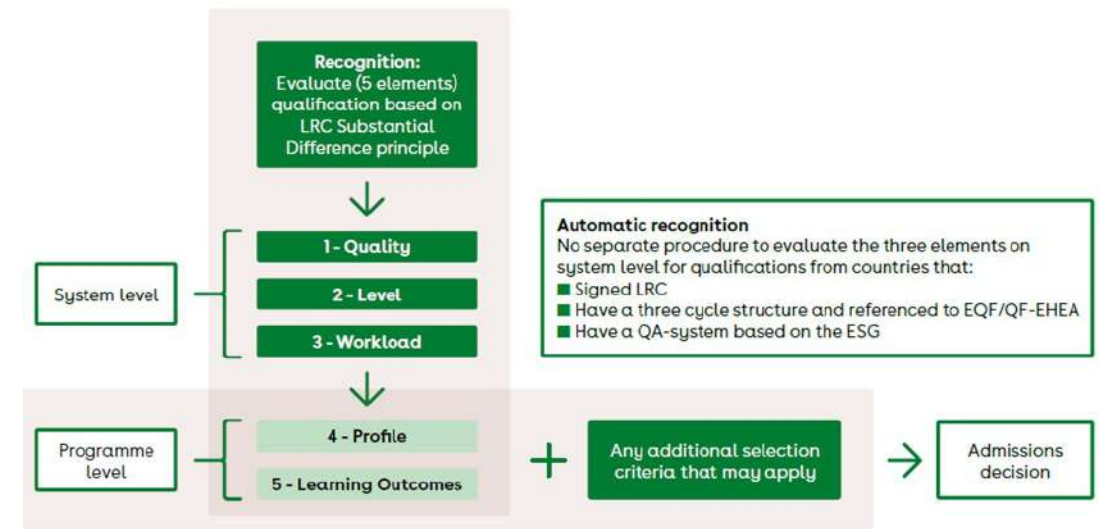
Recognition:
Evaluate (5 elements) qualification based on LRC Substantial Difference principle

Automatic recognition
No separate procedure to evaluate the three elements on system level for qualifications from countries that:
Signed LRC
Have a three cycle structure and referenced to EQF/QF-EHEA
Have a QA-system based on the ESG

System level

1 - Quality

2 - Level

3 - Workload

Programme level

4 - Profile

5 - Learning Outcomes

+

Any additional selection criteria that may apply

Admissions decision